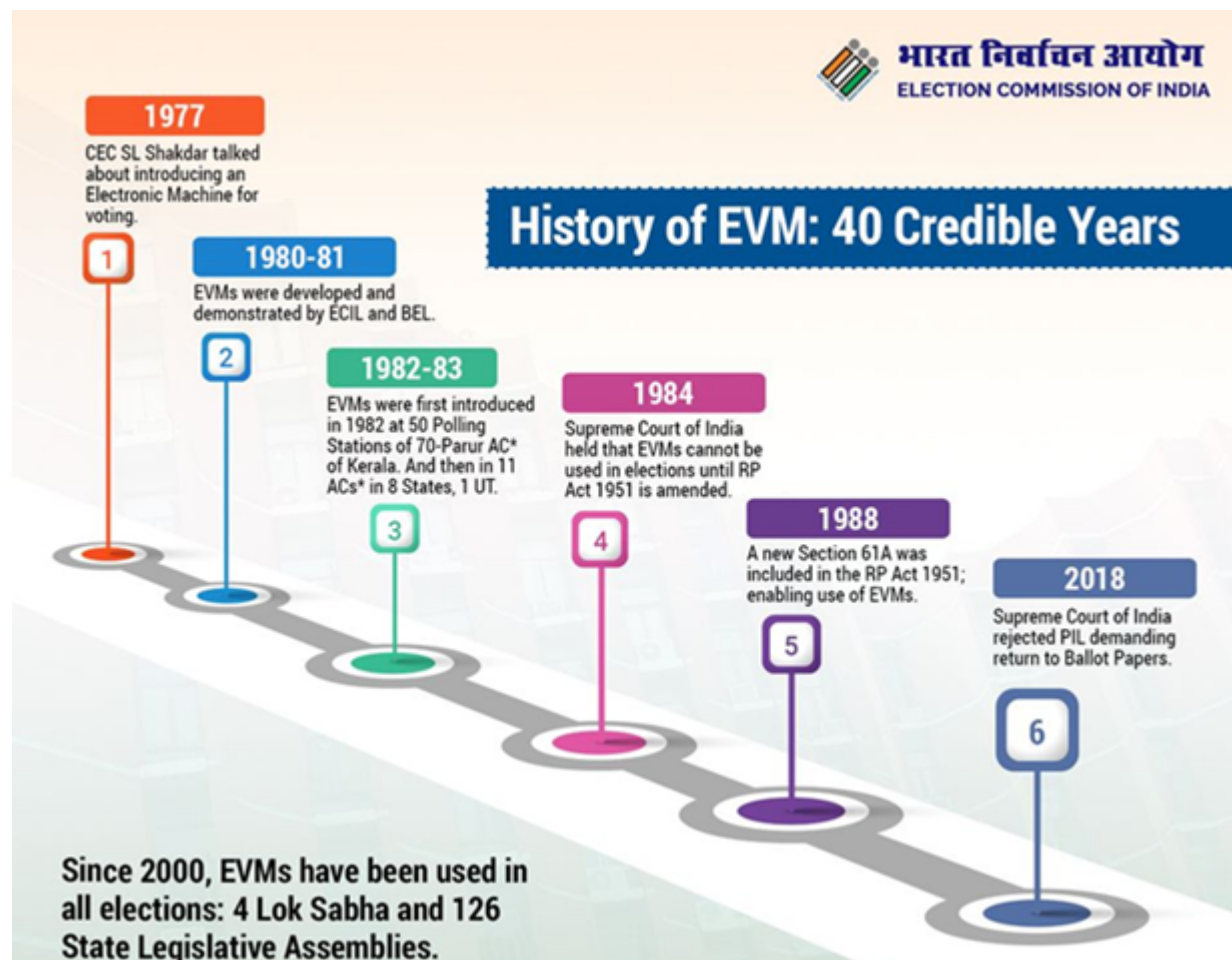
भारत निर्वाचन आयोग
ELECTION COMMISSION OF INDIA

History of EVM: 40 Credible Years

1977
CEC SL Shakdar talked about introducing an Electronic Machine for voting.

1

1980-81
EVMs were developed and demonstrated by ECIL and BEL.

2

1982-83
EVMs were first introduced in 1982 at 50 Polling Stations of 70-Parur AC* of Kerala. And then in 11 ACs* in 8 States, 1 UT.

3

1984
Supreme Court of India held that EVMs cannot be used in elections until RP Act 1951 is amended.

4

1988
A new Section 61A was included in the RP Act 1951; enabling use of EVMs.

5

2018
Supreme Court of India rejected PIL demanding return to Ballot Papers.

6

Since 2000, EVMs have been used in all elections: 4 Lok Sabha and 126 State Legislative Assemblies.